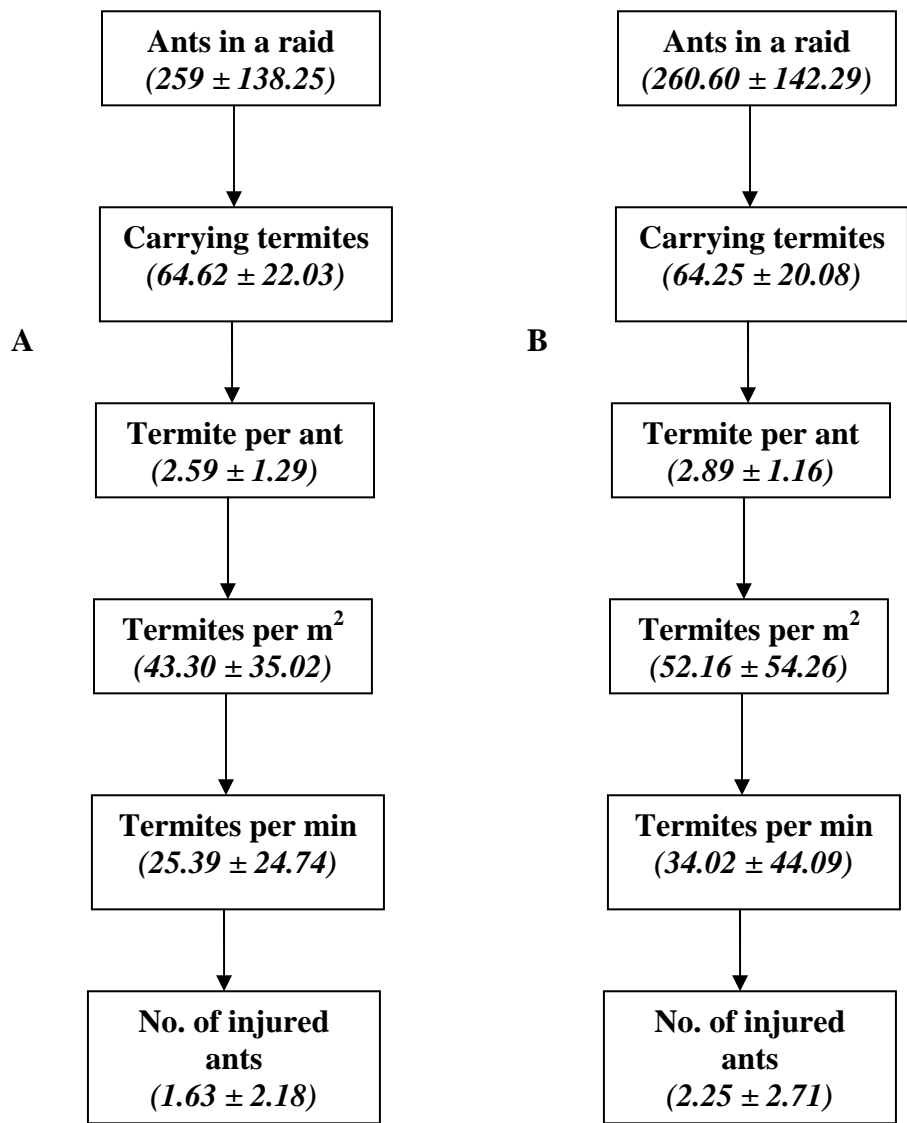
A

Ants in a raid
*(259 ± 138.25)*

Carrying termites
*(64.62 ± 22.03)*

Termite per ant
*(2.59 ± 1.29)*

Termites per m$^2$
*(43.30 ± 35.02)*

Termites per min
*(25.39 ± 24.74)*

No. of injured ants
*(1.63 ± 2.18)*

B

Ants in a raid
*(260.60 ± 142.29)*

Carrying termites
*(64.25 ± 20.08)*

Termite per ant
*(2.89 ± 1.16)*

Termites per m$^2$
*(52.16 ± 54.26)*

Termites per min
*(34.02 ± 44.09)*

No. of injured ants
*(2.25 ± 2.71)*